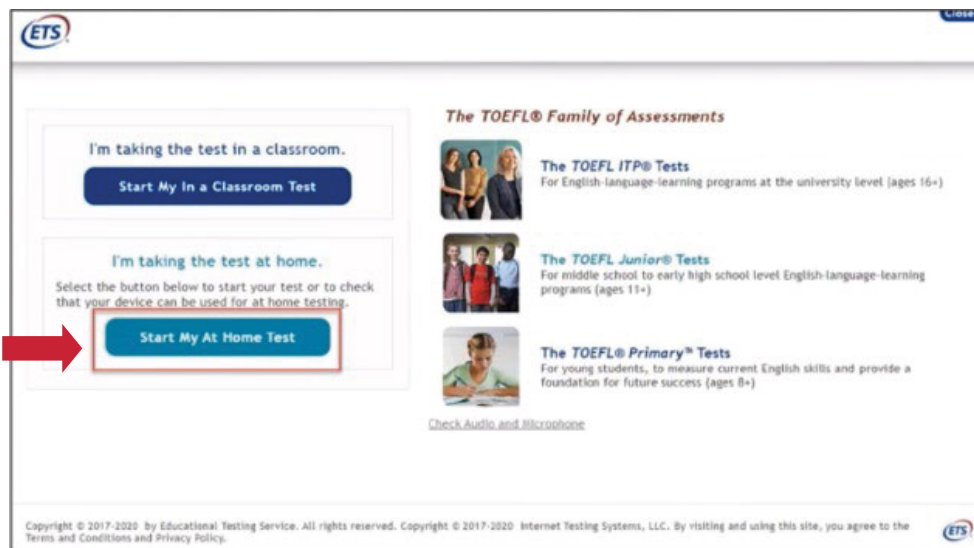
ETS

Close

I'm taking the test in a classroom.

Start My In a Classroom Test

I'm taking the test at home.

Select the button below to start your test or to check that your device can be used for at home testing.

Start My At Home Test

The TOEFL® Family of Assessments

The TOEFL ITP® Tests
For English-language-learning programs at the university level (ages 16+)

The TOEFL Junior® Tests
For middle school to early high school level English-language-learning programs (ages 11+)

The TOEFL® Primary™ Tests
For young students, to measure current English skills and provide a foundation for future success (ages 8+)

Check Audio and Microphone

Copyright © 2017-2020 by Educational Testing Service. All rights reserved. Copyright © 2017-2020 Internet Testing Systems, LLC. By visiting and using this site, you agree to the Terms and Conditions and Privacy Policy.

ETS